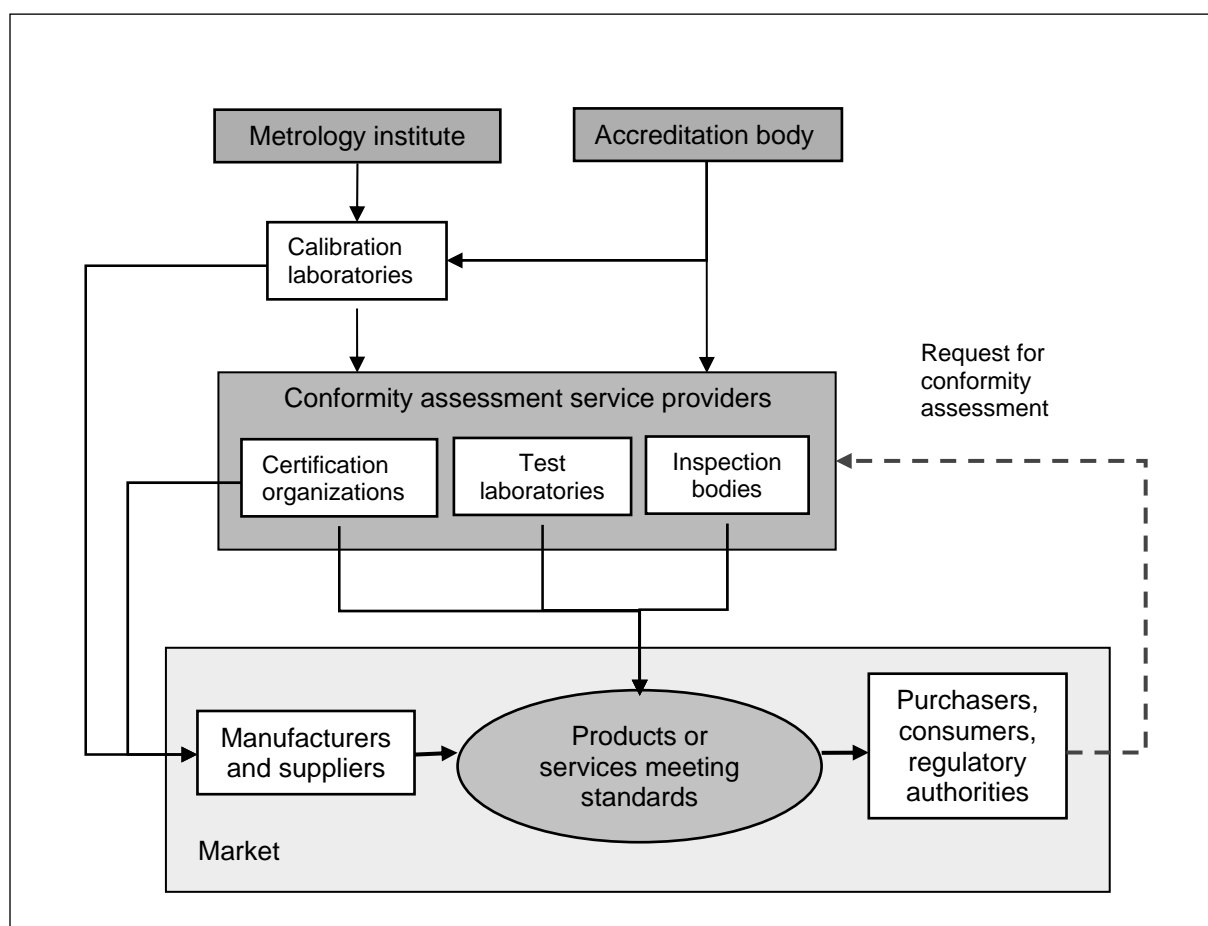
Metrology institute

Accreditation body

Calibration laboratories

Request for conformity assessment

Conformity assessment service providers

Certification organizations

Test laboratories

Inspection bodies

Manufacturers and suppliers

Products or services meeting standards

Purchasers, consumers, regulatory authorities

Market